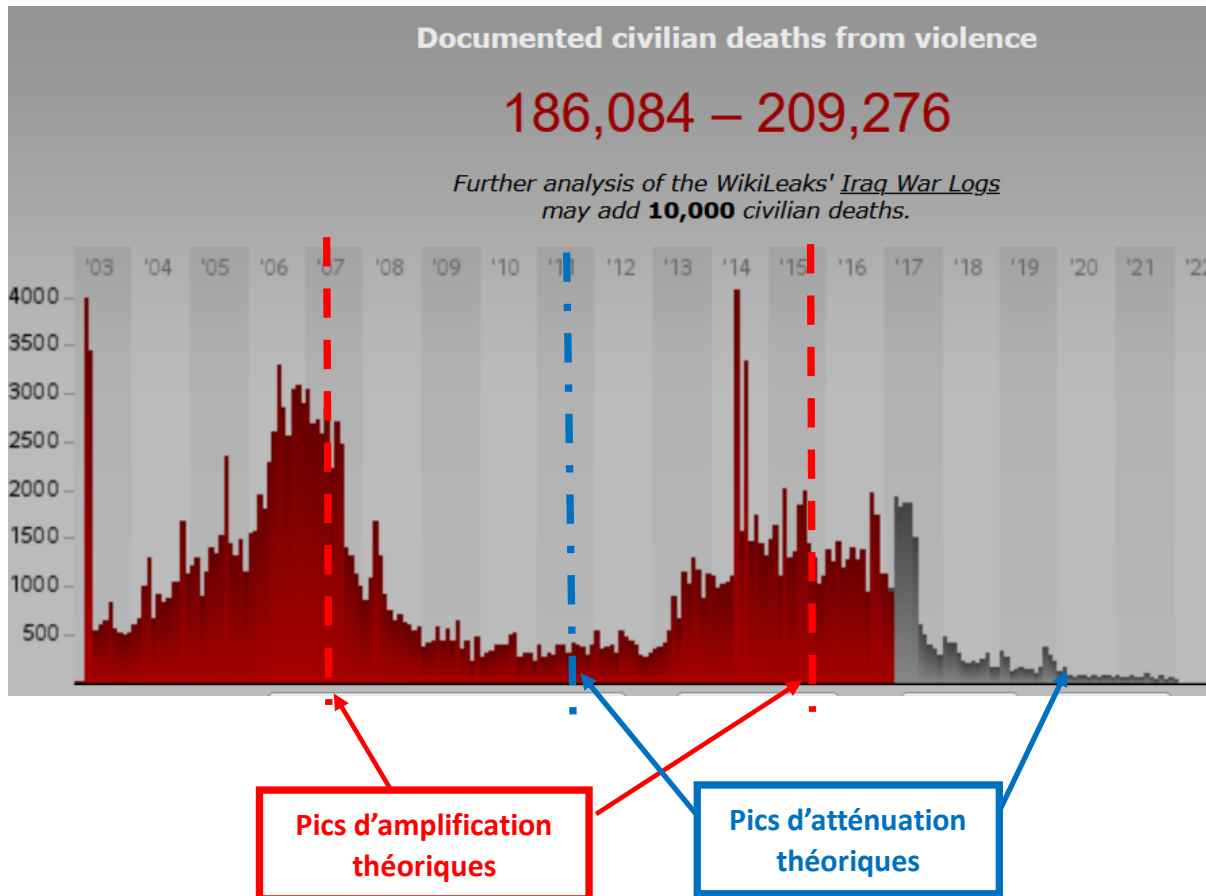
Documented civilian deaths from violence

186,084 – 209,276

Further analysis of the WikiLeaks' Iraq War Logs may add **10,000** civilian deaths.

'03 '04 '05 '06 '07 '08 '09 '10 '11 '12 '13 '14 '15 '16 '17 '18 '19 '20 '21 '22

4000
3500
3000
2500
2000
1500
1000
500

Pics d'amplification théoriques

Pics d'atténuation théoriques